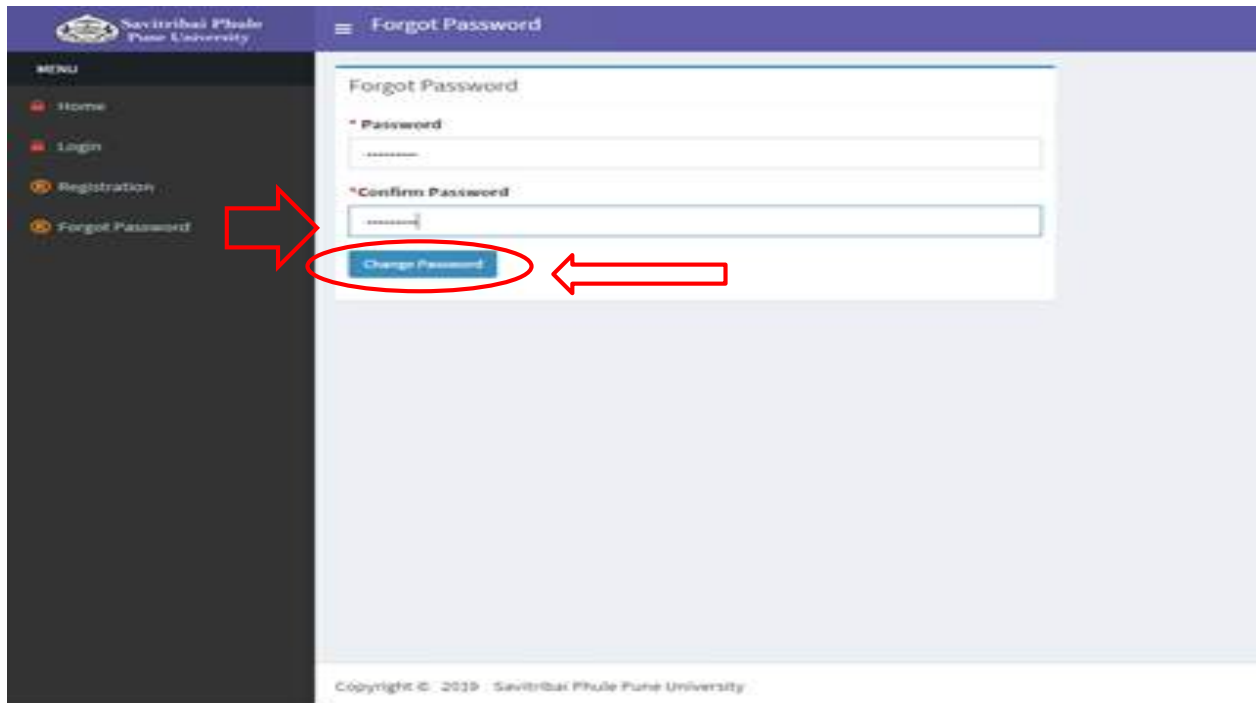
Savitribai Phule Pune University

Forgot Password

MENU

Home

Login

Registration

Forgot Password

Forgot Password

* Password

••••••••••

*Confirm Password

••••••••••

Change Password

Copyright © 2019 Savitribai Phule Pune University